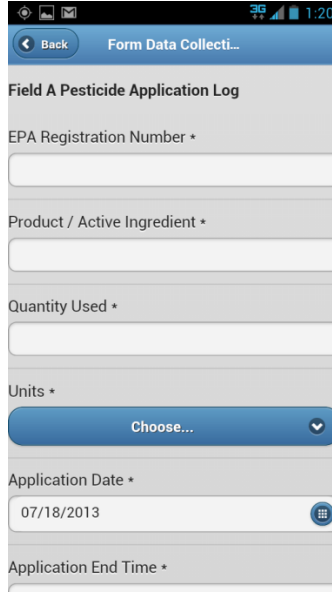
3G 1:20

Back Form Data Collecti...

Field A Pesticide Application Log

EPA Registration Number *

Product / Active Ingredient *

Quantity Used *

Units *

Choose...

Application Date *

07/18/2013

Application End Time *